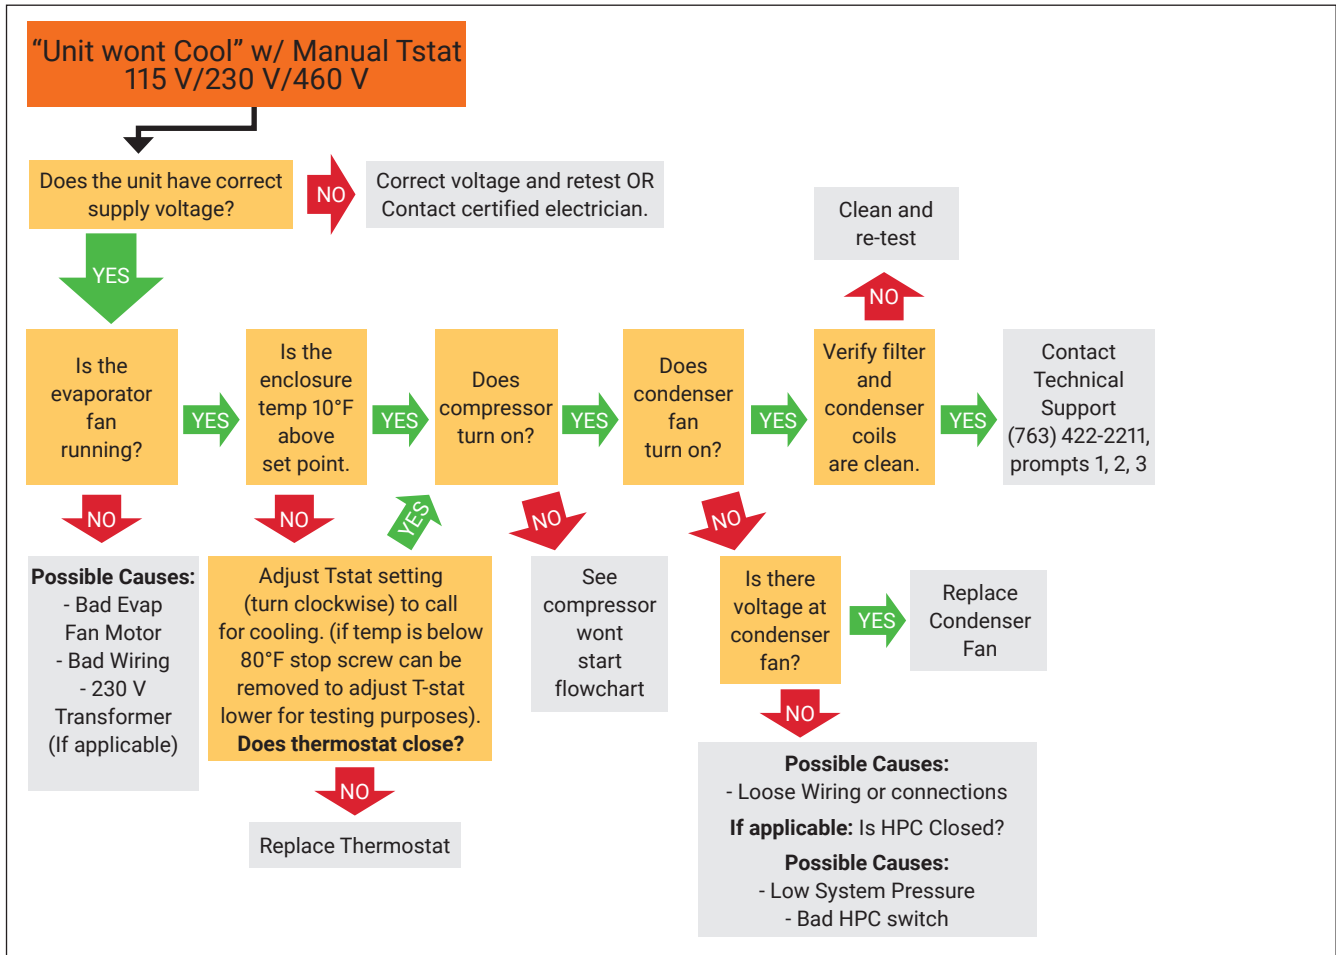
“Unit wont Cool” w/ Manual Tstat
115 V/230 V/460 V

Does the unit have correct supply voltage?

NO

Correct voltage and retest OR Contact certified electrician.

YES

Clean and re-test

NO

Is the evaporator fan running?

YES

Is the enclosure temp 10°F above set point.

YES

Does compressor turn on?

YES

Does condenser fan turn on?

YES

Verify filter and condenser coils are clean.

YES

Contact Technical Support (763) 422-2211, prompts 1, 2, 3

NO

Possible Causes:
- Bad Evap Fan Motor
- Bad Wiring
- 230 V Transformer (If applicable)

NO

YES

Adjust Tstat setting (turn clockwise) to call for cooling. (if temp is below 80°F stop screw can be removed to adjust T-stat lower for testing purposes).
Does thermostat close?

NO

Replace Thermostat

NO

See compressor wont start flowchart

NO

Is there voltage at condenser fan?

YES

Replace Condenser Fan

NO

Possible Causes:
- Loose Wiring or connections
If applicable: Is HPC Closed?
Possible Causes:
- Low System Pressure
- Bad HPC switch